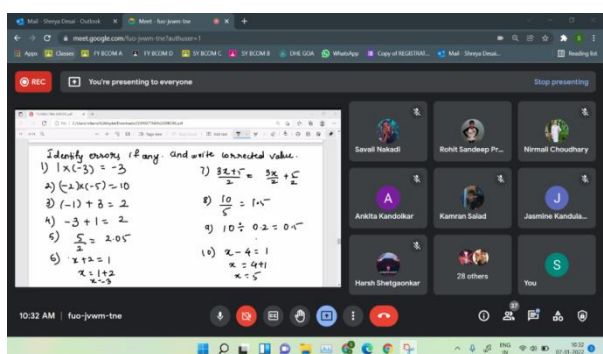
Mail - Shreya Desai - Outlook
Meet - fuo-jvwm-tne
meet.google.com/fuo-jvwm-tne?authuser=1
Apps Classes FY BCOM A FY BCOM D SY BCOM C SY BCOM B DHE GOA WhatsApp Copy of REGISTRAT... Mail - Shreya Desai...
Reading list

REC
You're presenting to everyone
Stop presenting

Identify errors if any and write corrected value.
1) $1 \times (-3) = -3$
2) $(-2) \times (-5) = -10$
3) $(-1) + 3 = 2$
4) $-3 + 1 = 2$
5) $\frac{5}{2} = 2.05$
6) $x + 2 = 1$
$x = 1 + 2$
$x = 3$
7) $\frac{3x+5}{2} = \frac{3x}{2} + \frac{5}{2}$
8) $\frac{10}{5} = 1.5$
9) $10 \div 0.2 = 0.5$
10) $x - 4 = 1$
$x = 4 + 1$
$x = 5$

Savali Nakadi
Rohit Sandeep Pr...
Nirmall Choudhary
A
Ankita Kandolkar
Kamran Saiad
J
Jasmine Kandula...
Harsh Shetgaonkar
28 others
S
You

10:32 AM | fuo-jvwm-tne
37
ENG IN
10:32
07-01-2022